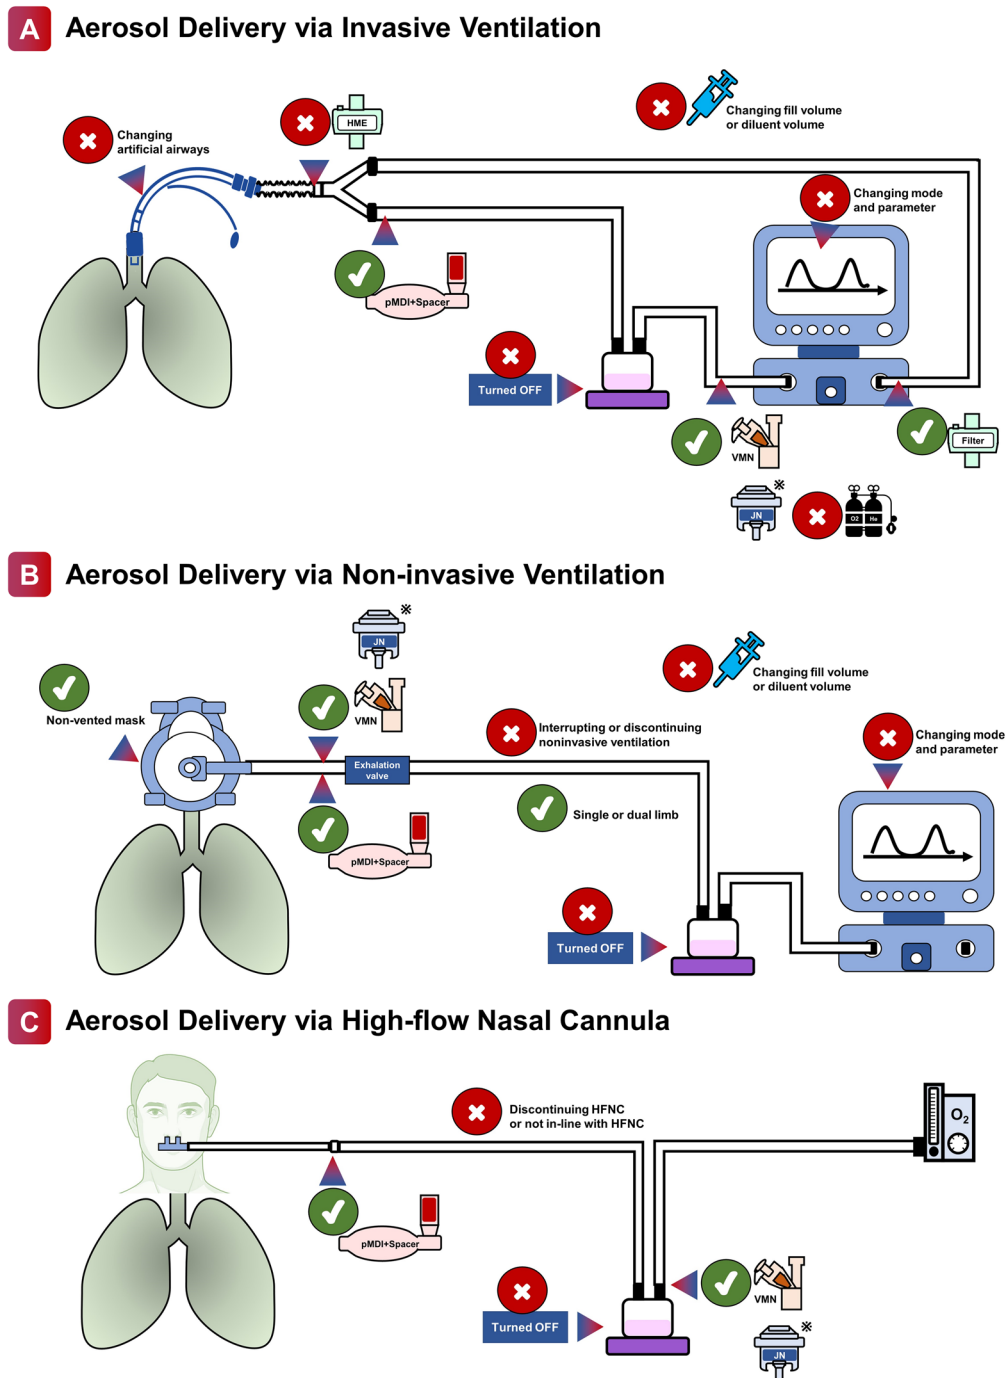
A Aerosol Delivery via Invasive Ventilation

Changing artificial airways

HME

Changing fill volume or diluent volume

Changing mode and parameter

pMDI+Spacer

Turned OFF

VMN

Filter

※

JN

O2 He

B Aerosol Delivery via Non-invasive Ventilation

※

JN

Changing fill volume or diluent volume

Non-vented mask

VMN

Interrupting or discontinuing noninvasive ventilation

Changing mode and parameter

Exhalation valve

Single or dual limb

pMDI+Spacer

Turned OFF

C Aerosol Delivery via High-flow Nasal Cannula

Discontinuing HFNC or not in-line with HFNC

$O_2$

pMDI+Spacer

VMN

Turned OFF

※

JN